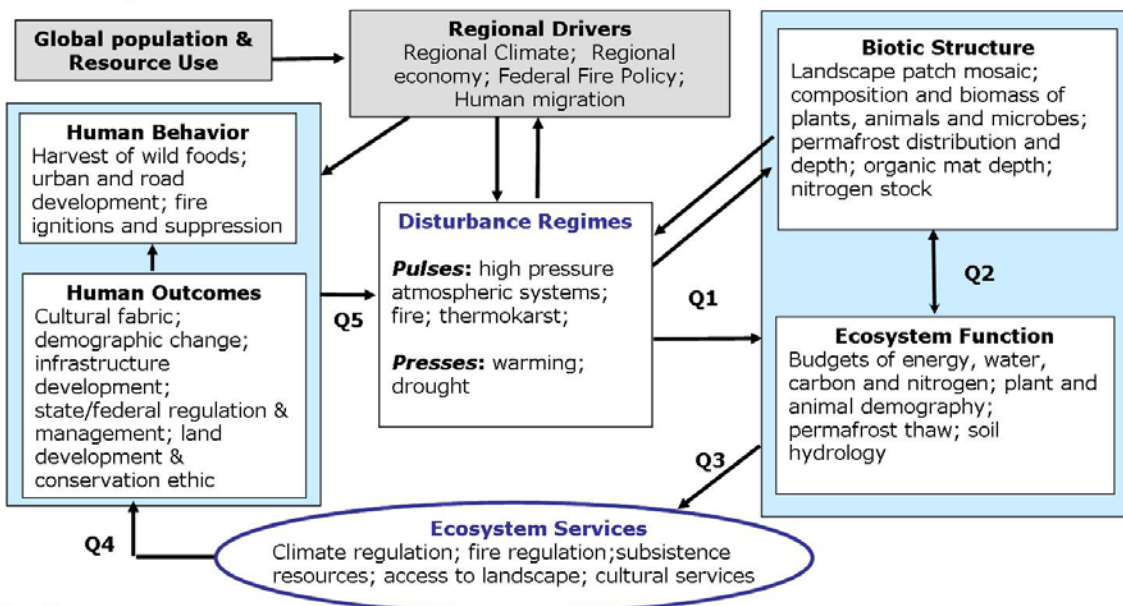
Global population & Resource Use

Regional Drivers
Regional Climate; Regional economy; Federal Fire Policy; Human migration

Biotic Structure
Landscape patch mosaic; composition and biomass of plants, animals and microbes; permafrost distribution and depth; organic mat depth; nitrogen stock

Human Behavior
Harvest of wild foods; urban and road development; fire ignitions and suppression

Disturbance Regimes

**Pulses:** high pressure atmospheric systems; fire; thermokarst;

**Presses:** warming; drought

Human Outcomes
Cultural fabric; demographic change; infrastructure development; state/federal regulation & management; land development & conservation ethic

Q5

Q1

Q2

Ecosystem Function
Budgets of energy, water, carbon and nitrogen; plant and animal demography; permafrost thaw; soil hydrology

Q3

Q4

Ecosystem Services
Climate regulation; fire regulation;subsistence resources; access to landscape; cultural services